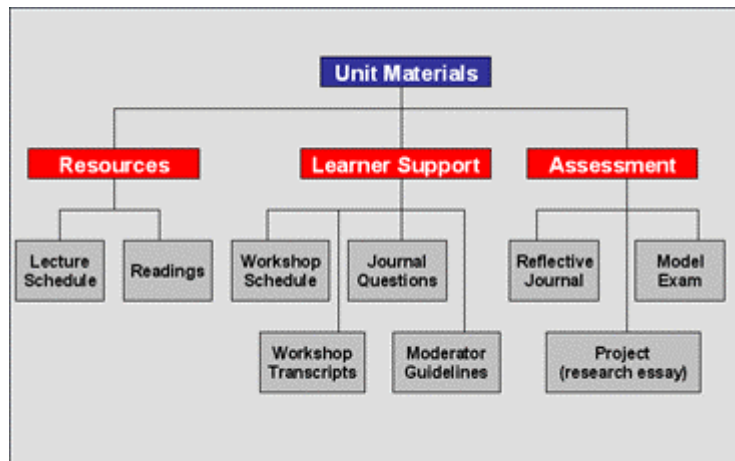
Unit Materials

Resources

Lecture Schedule

Readings

Learner Support

Workshop Schedule

Journal Questions

Workshop Transcripts

Moderator Guidelines

Assessment

Reflective Journal

Model Exam

Project (research essay)